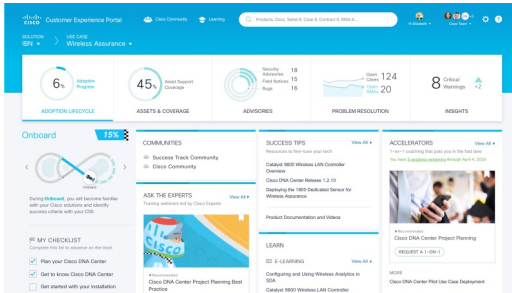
cisco Customer Experience Portal
Cisco Community
Learning
Products, Cisco, Select & Case & Contract & RMA &...
Hi Elizabeth
Cisco Team

SOLUTION
IBN
USE CASE
Wireless Assurance

6%
Adoption Progress
ADOPTION LIFECYCLE

45%
Asset Support Coverage
ASSETS & COVERAGE

Security Advisories 18
Field Notices 15
Bugs 16
ADVISORIES

Open Cases 124
Open RMAs 20
PROBLEM RESOLUTION

8 Critical Warnings +2
INSIGHTS

Onboard 15%

During Onboard, you will become familiar with your Cisco solutions and identify success criteria with your CSE.

MY CHECKLIST
Complete this list to advance on the track.
Plan your Cisco DNA Center
Get to know Cisco DNA Center
Get started with your installation

COMMUNITIES
Success Track Community
Cisco Community

ASK THE EXPERTS
View All
Training webinars led by Cisco Experts
Recommended
Cisco DNA Center Project Planning Best Practice

SUCCESS TIPS
View All
Resources to fine-tune your tech
Catalyst 9800 Wireless LAN Controller Overview
Cisco DNA Center Release 1.2.10
Deploying the 1800 Dedicated Sensor for Wireless Assurance
Product Documentation and Videos

LEARN
E-LEARNING
Configuring and Using Wireless Analytics in SDA
Catalyst 9800 Wireless LAN Controller

ACCELERATORS
View All
1-on-1 coaching that puts you in the fast lane
You have 2 sessions remaining through April 4, 2020
Recommended
Cisco DNA Center Project Planning
REQUEST A 1-ON-1
MORE
Cisco DNA Center Pilot Use Case Deployment